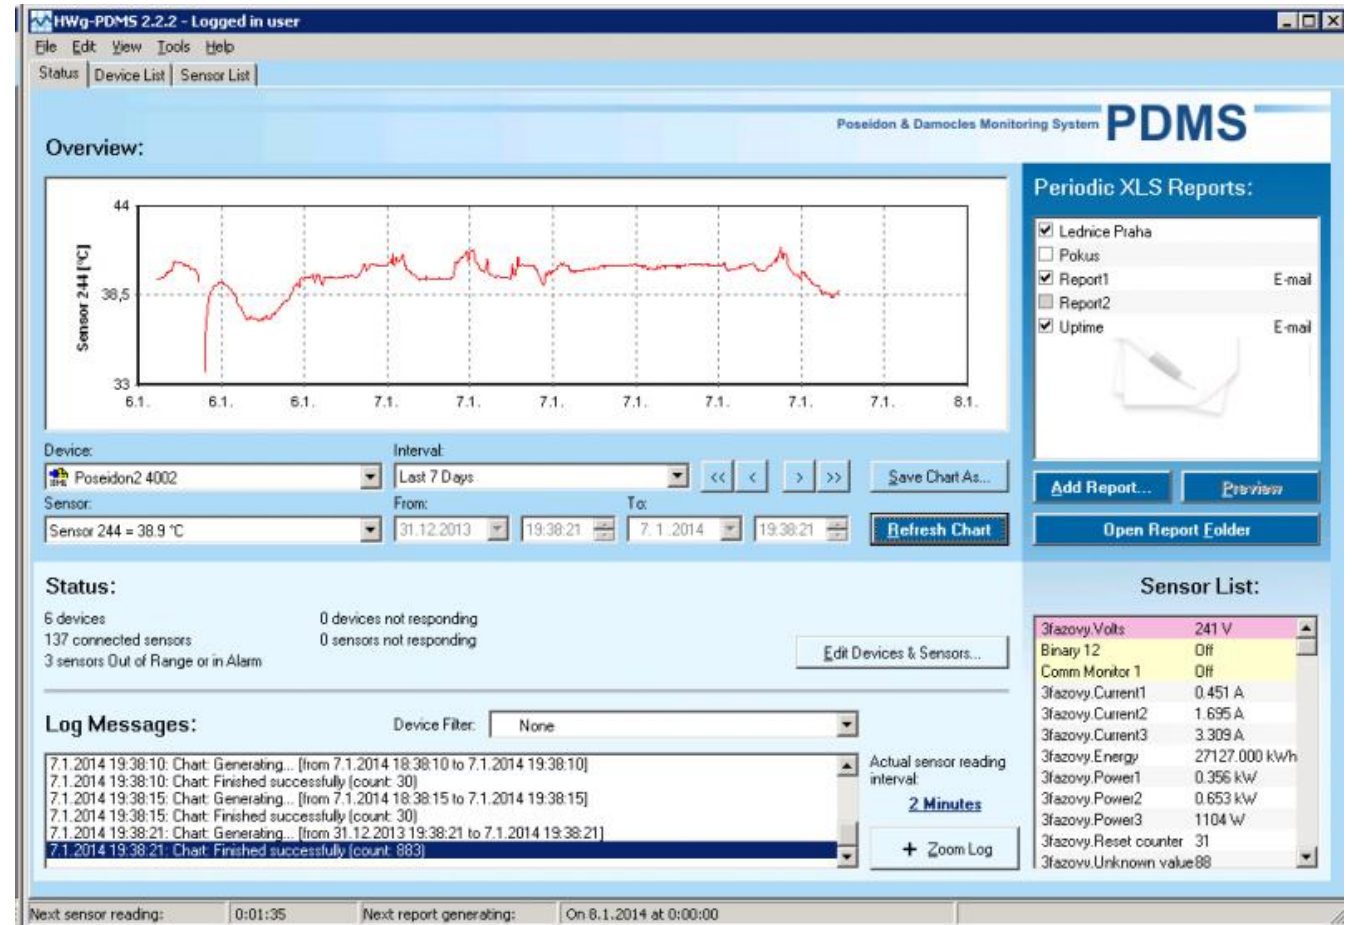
HWg-PDMS 2.2.2 - Logged in user

File Edit View Tools Help

Status | Device List | Sensor List

Poseidon & Damocles Monitoring System PDMS

Overview:

Sensor 244 [°C]

44

38,5

33

6.1. 6.1. 6.1. 7.1. 7.1. 7.1. 7.1. 7.1. 7.1. 7.1. 8.1.

Device:
Poseidon2 4002

Interval:
Last 7 Days

<< < > >>

Save Chart As...

Sensor:
Sensor 244 = 38.9 °C

From:
31.12.2013 19:38:21

To:
7.1.2014 19:38:21

Refresh Chart

Periodic XLS Reports:

Lednice Praha
Pokus
Report1 E-mail
Report2
Uptime E-mail

Add Report... Preview

Open Report Folder

Status:

6 devices
137 connected sensors
3 sensors Out of Range or in Alarm

0 devices not responding
0 sensors not responding

Edit Devices & Sensors...

Sensor List:

| | |
|---|---|
| 3fazovy.Volts | 241 V |
| Binary 12 | Off |
| Comm Monitor 1 | Off |
| 3fazovy.Current1 | 0.451 A |
| 3fazovy.Current2 | 1.695 A |
| 3fazovy.Current3 | 3.309 A |
| 3fazovy.Energy | 27127.000 kWh |
| 3fazovy.Power1 | 0.356 kW |
| 3fazovy.Power2 | 0.653 kW |
| 3fazovy.Power3 | 1104 W |
| 3fazovy.Reset counter | 31 |
| 3fazovy.Unknown value | 88 |

Log Messages:

Device Filter: None

7.1.2014 19:38:10: Chart: Generating... [from 7.1.2014 18:38:10 to 7.1.2014 19:38:10]
7.1.2014 19:38:10: Chart: Finished successfully (count: 30)
7.1.2014 19:38:15: Chart: Generating... [from 7.1.2014 18:38:15 to 7.1.2014 19:38:15]
7.1.2014 19:38:15: Chart: Finished successfully (count: 30)
7.1.2014 19:38:21: Chart: Generating... [from 31.12.2013 19:38:21 to 7.1.2014 19:38:21]
7.1.2014 19:38:21: Chart: Finished successfully (count: 883)

Actual sensor reading interval:
2 Minutes

+ Zoom Log

Next sensor reading: | 0:01:35 | Next report generating: | On 8.1.2014 at 0:00:00